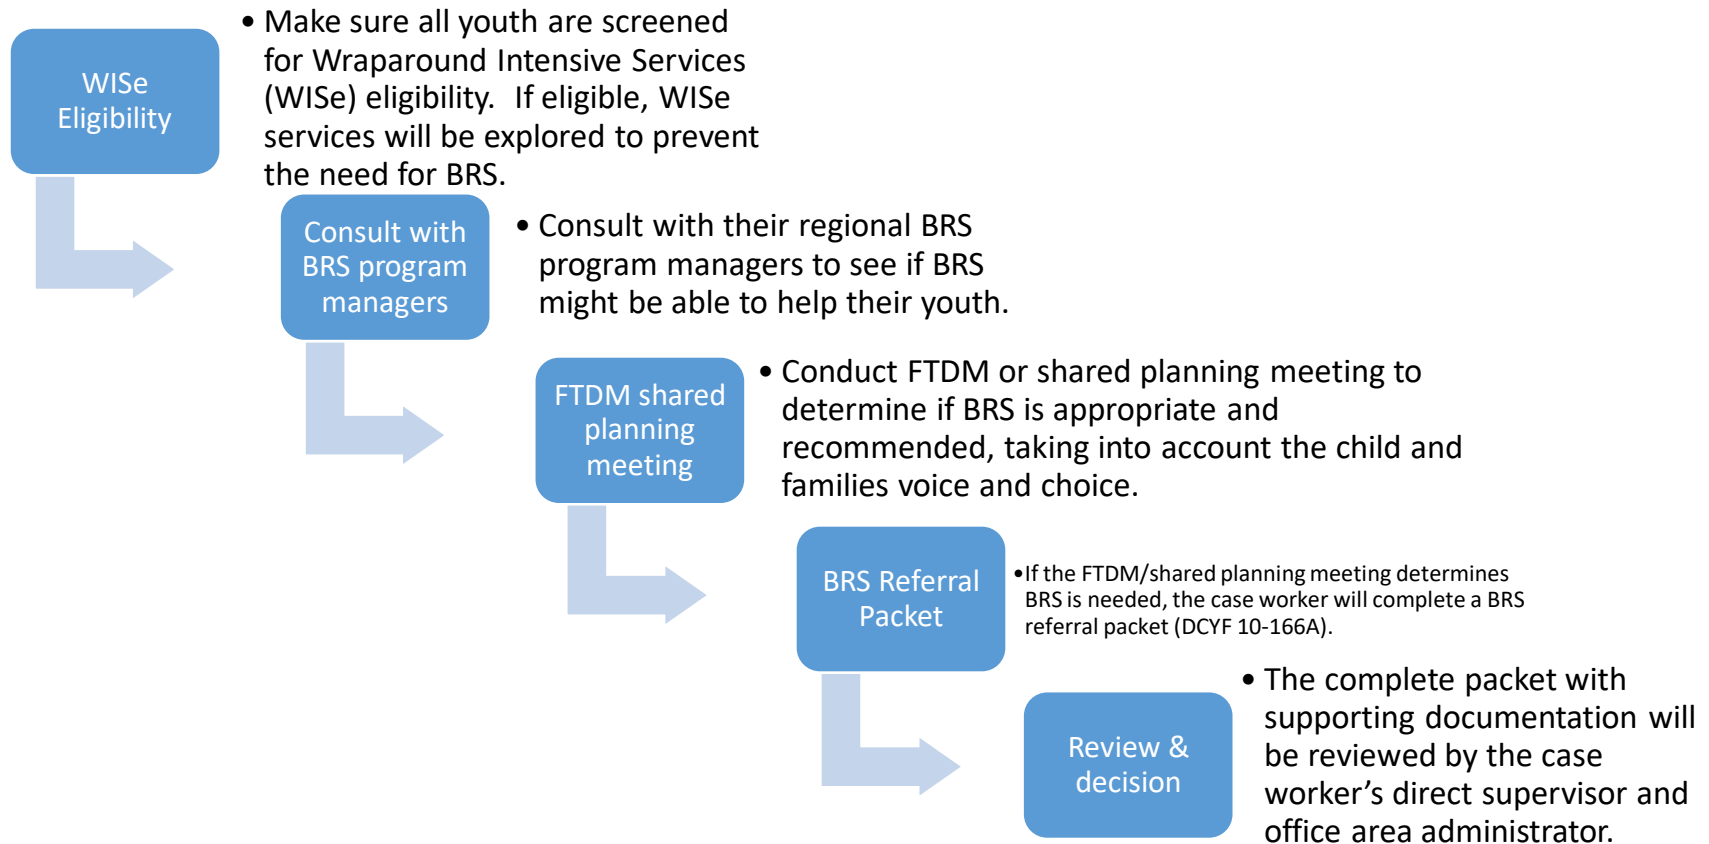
WISe Eligibility

• Make sure all youth are screened for Wraparound Intensive Services (WISe) eligibility. If eligible, WISe services will be explored to prevent the need for BRS.

Consult with BRS program managers

• Consult with their regional BRS program managers to see if BRS might be able to help their youth.

FTDM shared planning meeting

• Conduct FTDM or shared planning meeting to determine if BRS is appropriate and recommended, taking into account the child and families voice and choice.

BRS Referral Packet

•If the FTDM/shared planning meeting determines BRS is needed, the case worker will complete a BRS referral packet (DCYF 10-166A).

Review & decision

• The complete packet with supporting documentation will be reviewed by the case worker’s direct supervisor and office area administrator.